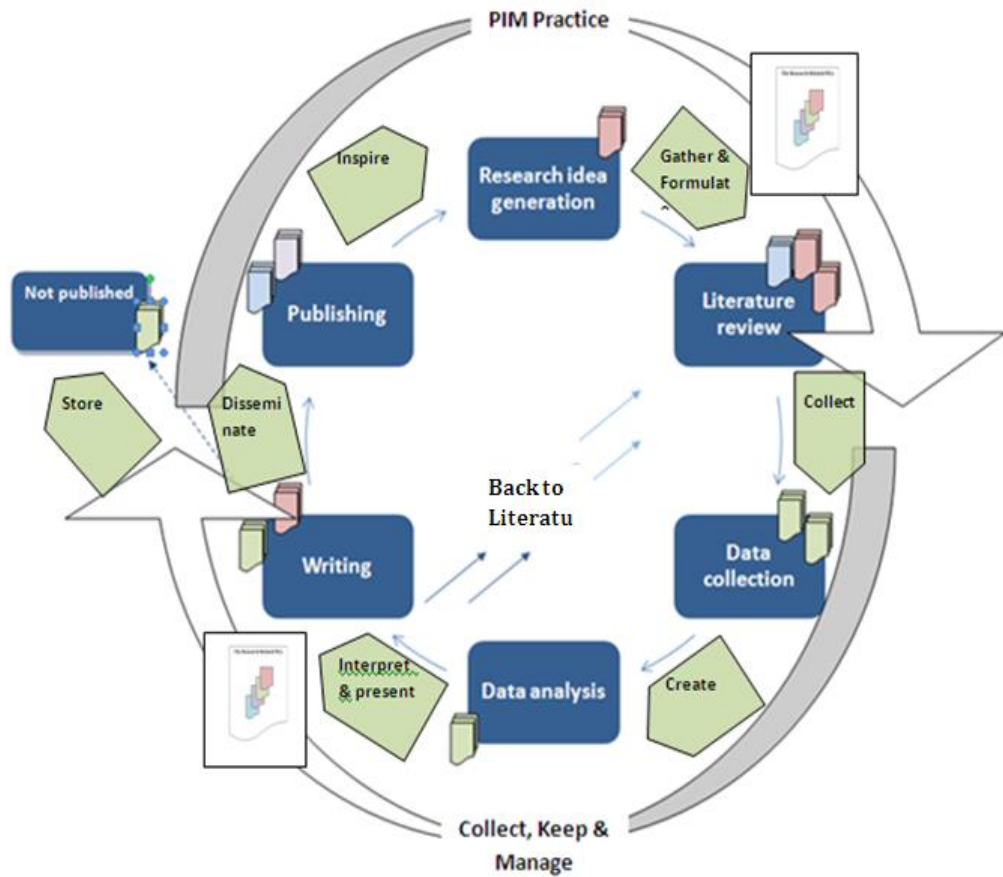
PIM Practice

Inspire

Research idea generation

Gather & Formulat

The Research Related Files

Not published

Publishing

Literature review

Store

Dissemi nate

Collect

Back to Literatu

Writing

Data collection

The Research Related Files

Interpret & present

Data analysis

Create

Collect, Keep & Manage